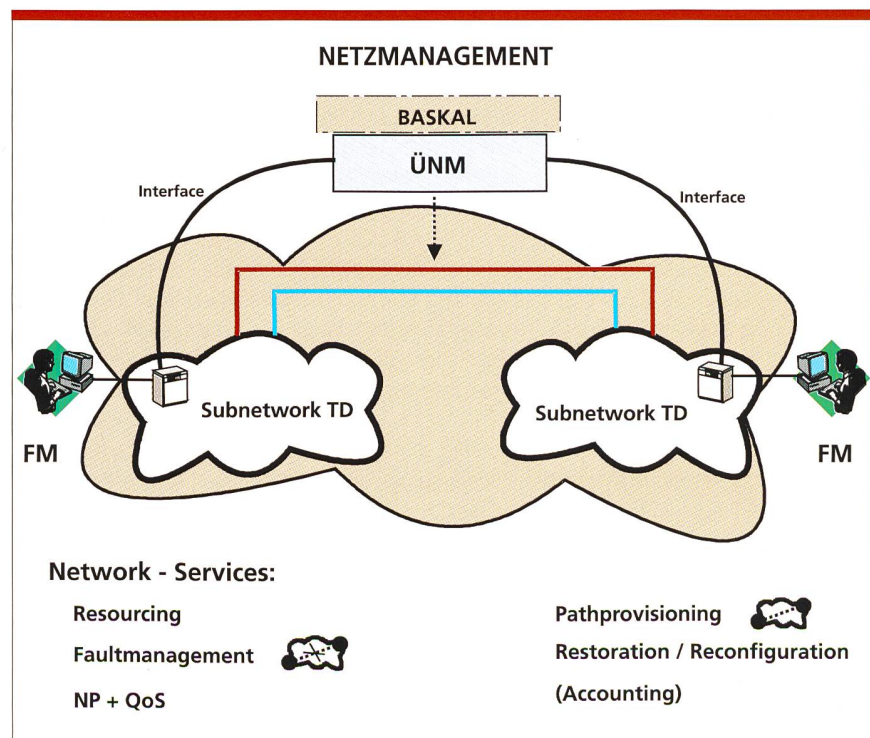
NETZMANAGEMENT

BASKAL

ÜNM

Interface

Interface

Subnetwork TD

Subnetwork TD

FM

FM

Network - Services:

Resourcing

Faultmanagement

NP + QoS

Pathprovisioning

Restoration / Reconfiguration

(Accounting)